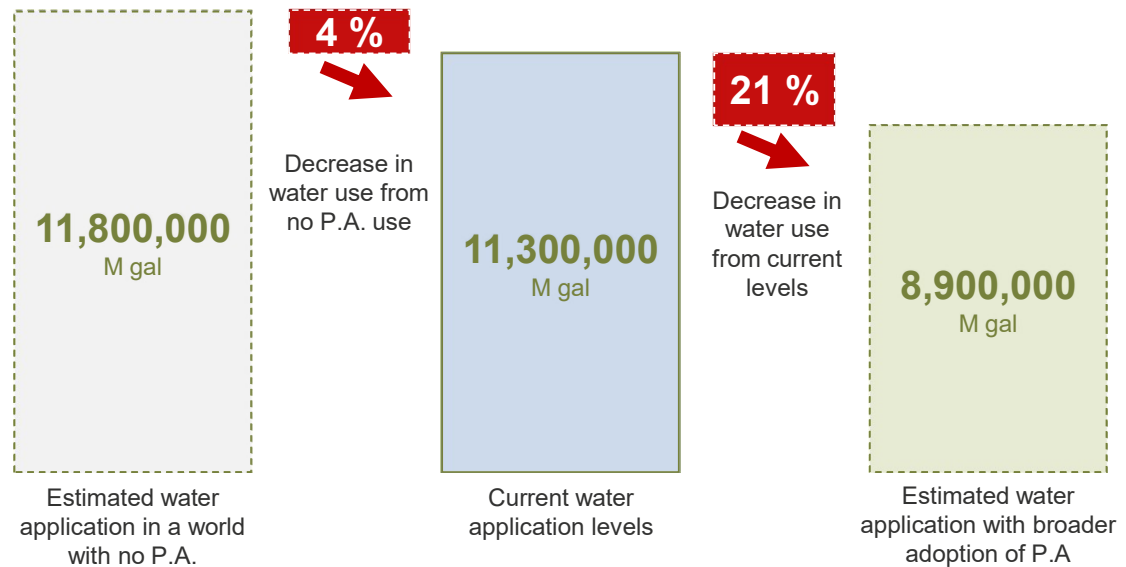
11,800,000
M gal

Estimated water application in a world with no P.A.

4 %

Decrease in water use from no P.A. use

11,300,000
M gal

Current water application levels

21 %

Decrease in water use from current levels

8,900,000
M gal

Estimated water application with broader adoption of P.A